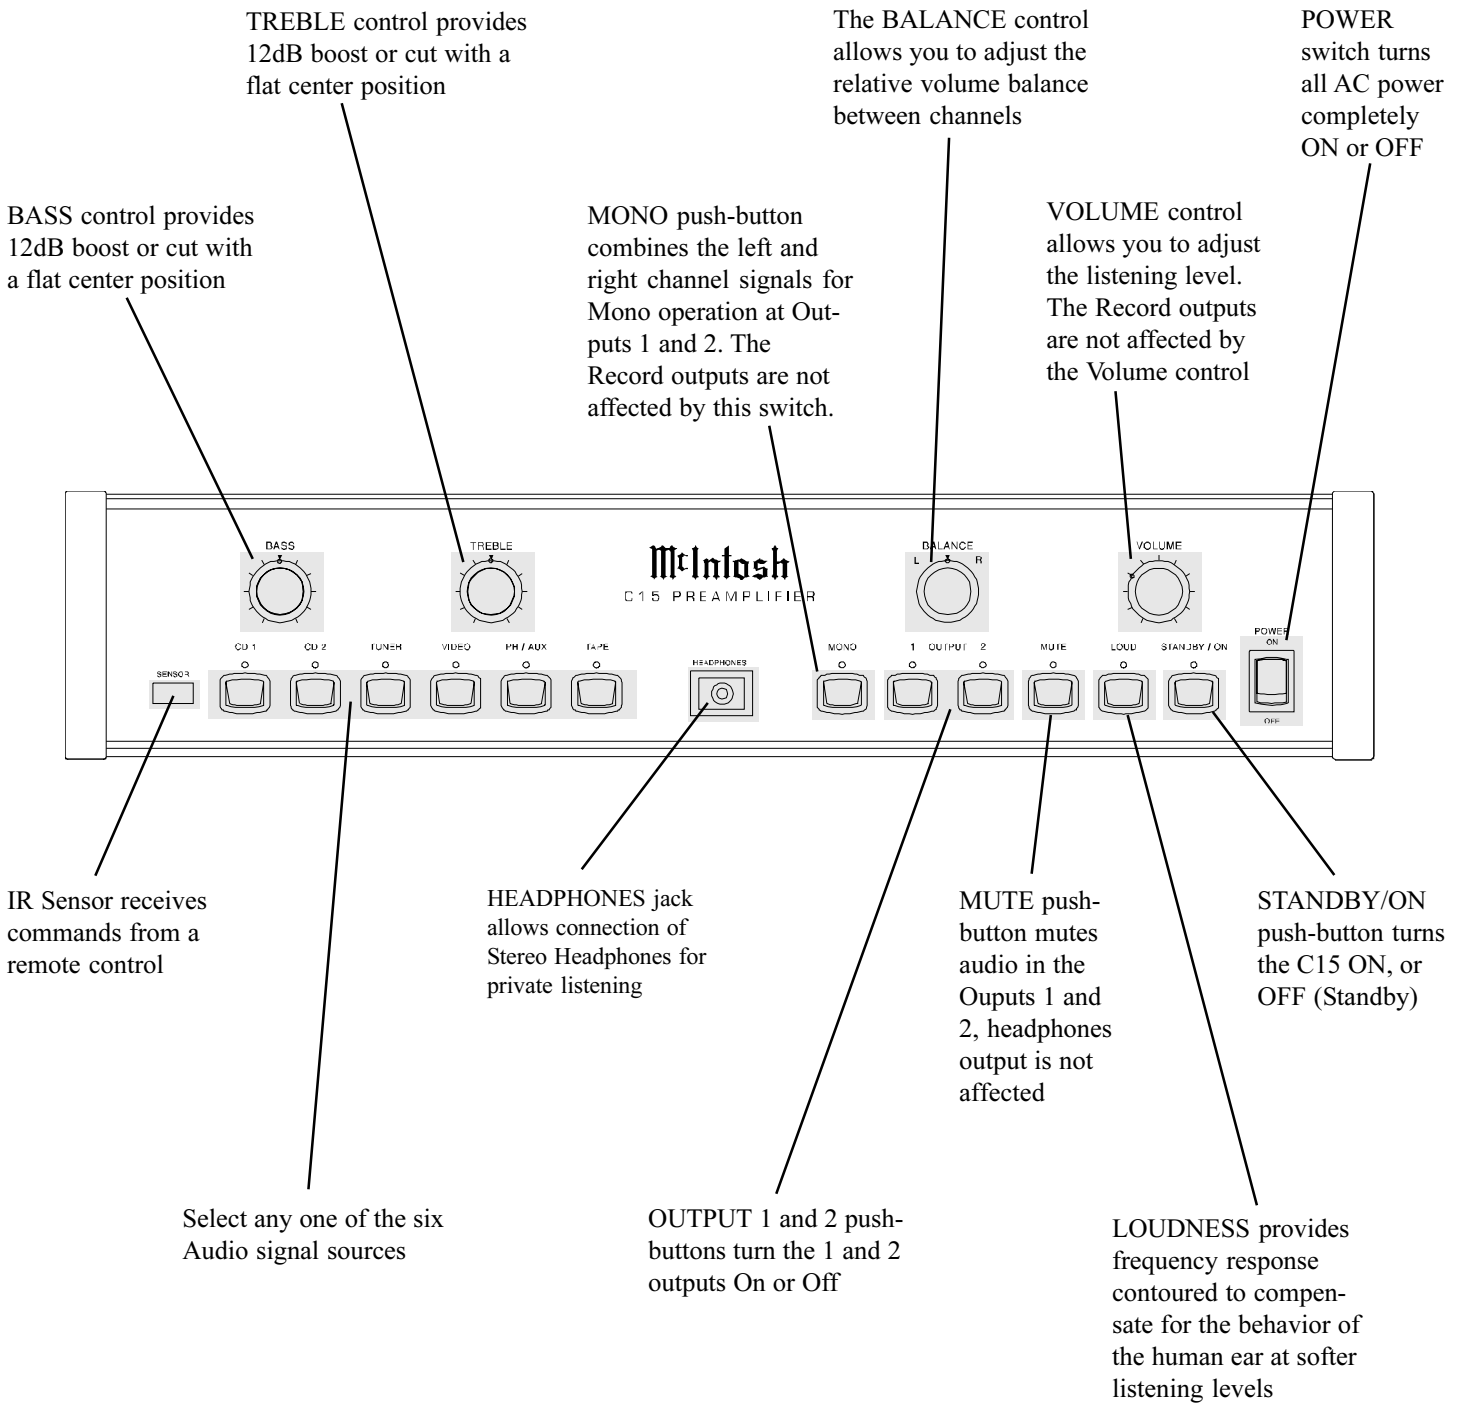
TREBLE control provides 12dB boost or cut with a flat center position

The BALANCE control allows you to adjust the relative volume balance between channels

POWER switch turns all AC power completely ON or OFF

BASS control provides 12dB boost or cut with a flat center position

MONO push-button combines the left and right channel signals for Mono operation at Outputs 1 and 2. The Record outputs are not affected by this switch.

VOLUME control allows you to adjust the listening level. The Record outputs are not affected by the Volume control

BASS

TREBLE

McIntosh
C15 PREAMPLIFIER

BALANCE
L R

VOLUME

POWER
ON
OFF

CD 1 CD 2 TUNER VIDEO PH / AUX TAPE

SENSOR

HEADPHONES

MONO

1 OUTPUT 2

MUTE

LOUD

STANDBY / ON

IR Sensor receives commands from a remote control

HEADPHONES jack allows connection of Stereo Headphones for private listening

MUTE push-button mutes audio in the Ouputs 1 and 2, headphones output is not affected

STANDBY/ON push-button turns the C15 ON, or OFF (Standby)

Select any one of the six Audio signal sources

OUTPUT 1 and 2 push-buttons turn the 1 and 2 outputs On or Off

LOUDNESS provides frequency response contoured to compensate for the behavior of the human ear at softer listening levels